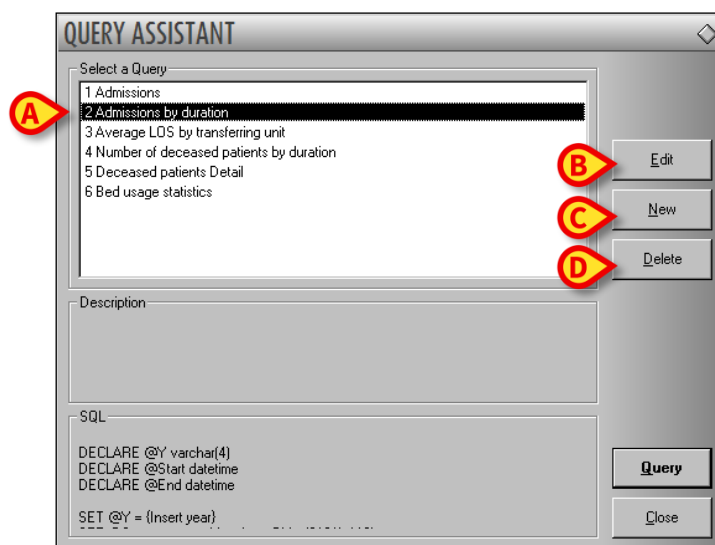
QUERY ASSISTANT

Select a Query

1 Admissions
2 Admissions by duration
3 Average LOS by transferring unit
4 Number of deceased patients by duration
5 Deceased patients Detail
6 Bed usage statistics

A

B

Edit

C

New

D

Delete

Description

SQL

DECLARE @Y varchar(4)
DECLARE @Start datetime
DECLARE @End datetime

SET @Y = {Insert year}
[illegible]

Query

Close